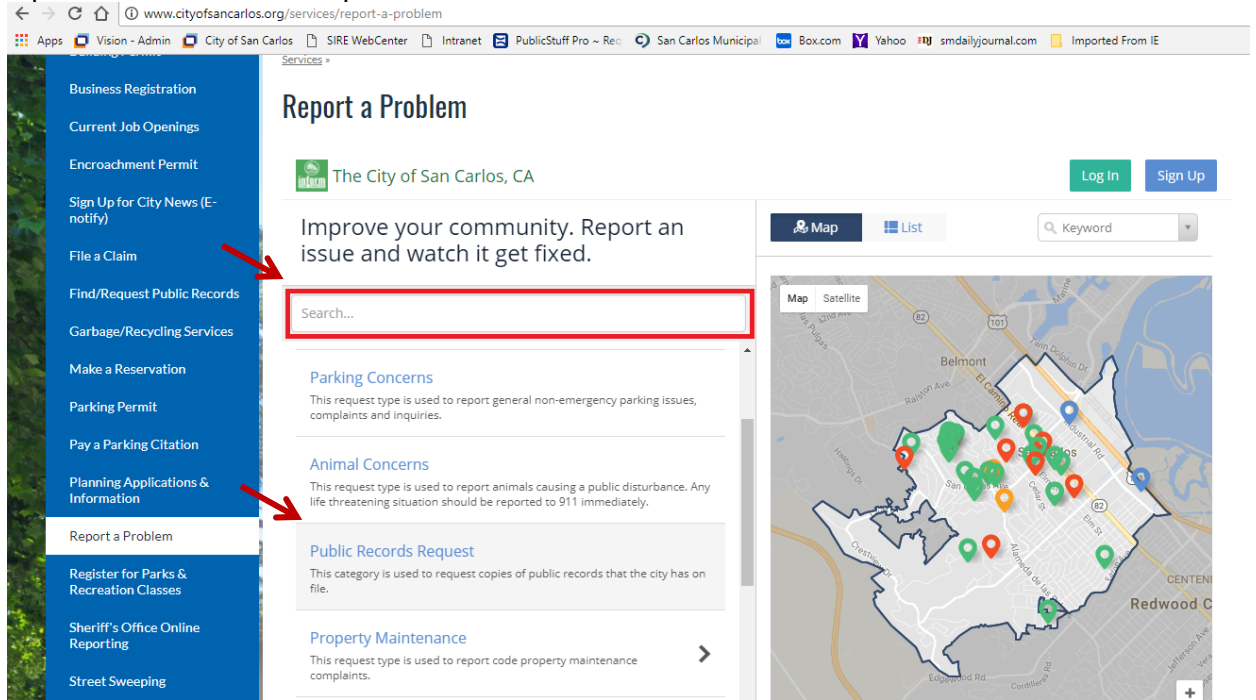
www.cityofsancarlos.org/services/report-a-problem

Apps Vision - Admin City of San Carlos SIRE WebCenter Intranet PublicStuff Pro ~ Req San Carlos Municipal Box.com Yahoo smdailyjournal.com Imported From IE

Business Registration
Current Job Openings
Encroachment Permit
Sign Up for City News (E-notify)
File a Claim
Find/Request Public Records
Garbage/Recycling Services
Make a Reservation
Parking Permit
Pay a Parking Citation
Planning Applications & Information
Report a Problem
Register for Parks & Recreation Classes
Sheriff's Office Online Reporting
Street Sweeping

Services »

Report a Problem

The City of San Carlos, CA

Log In Sign Up

Improve your community. Report an issue and watch it get fixed.

Search...

Parking Concerns
This request type is used to report general non-emergency parking issues, complaints and inquiries.

Animal Concerns
This request type is used to report animals causing a public disturbance. Any life threatening situation should be reported to 911 immediately.

Public Records Request
This category is used to request copies of public records that the city has on file.

Property Maintenance
This request type is used to report code property maintenance complaints.

Map List

Keyword

Map Satellite

Belmont
Redwood C
CENTENI
San Carlos
El Camino Real
Alameda de las Pulgas
Industrial Rd
Elm St
Cedar St
Twin Dolphin Dr
Ralston Ave
Crestview Dr
Edgewood Rd
82
101
+